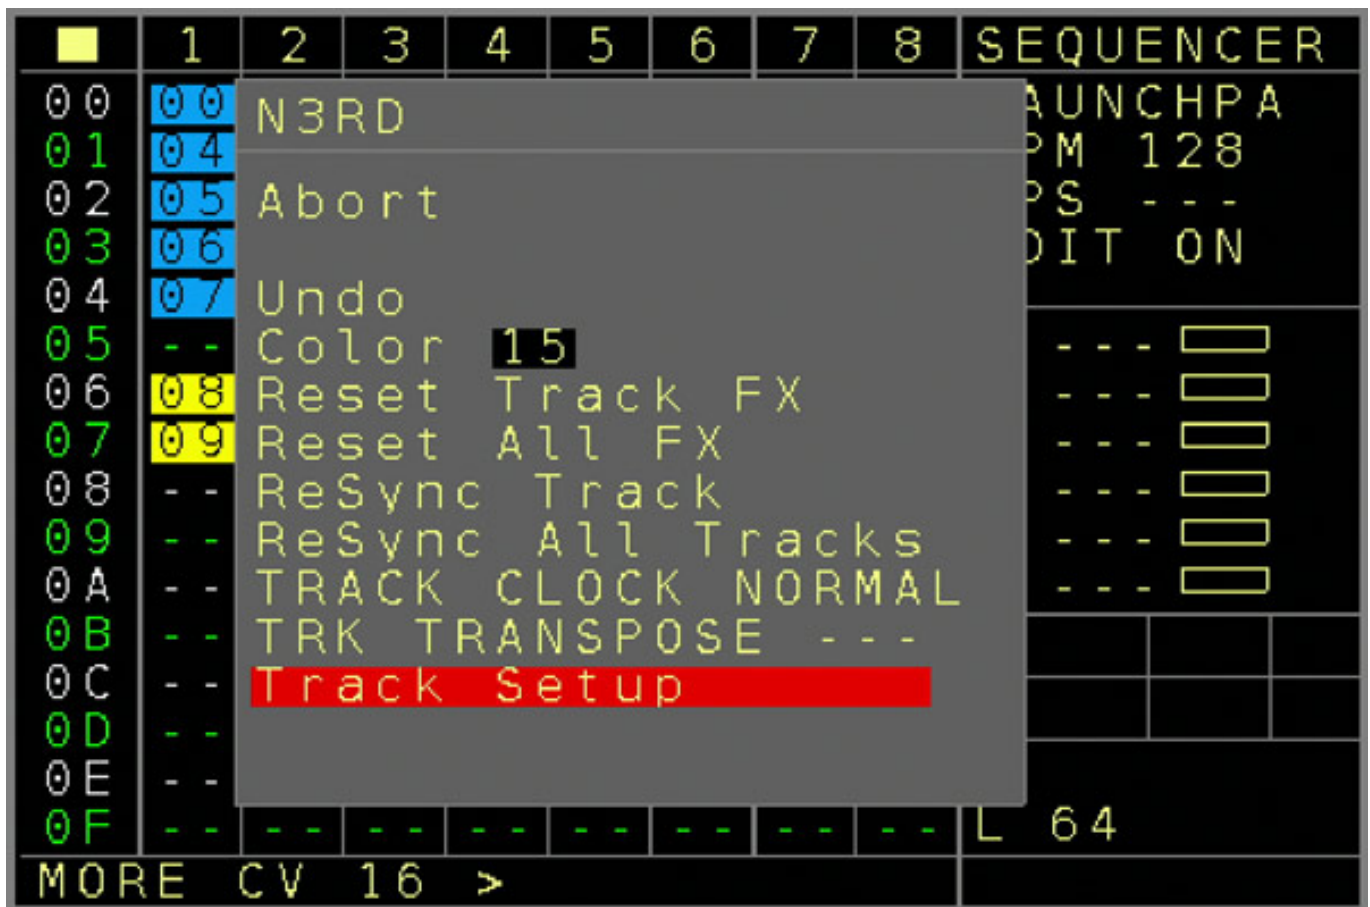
1 2 3 4 5 6 7 8 SEQUENCER

00 00
01 04
02 05
03 06
04 07
05 --
06 08
07 09
08 --
09 --
0A --
0B --
0C --
0D --
0E --
0F -- -- -- -- -- -- -- --

N3RD

Abort

Undo
Color 15
Reset Track FX
Reset All FX
ReSync Track
ReSync All Tracks
TRACK CLOCK NORMAL
TRK TRANSPOSE ---
Track Setup

AUNCHPA
PM 128
PS ---
DIT ON

---
---
---
---
---
---

L 64

MORE CV 16 >